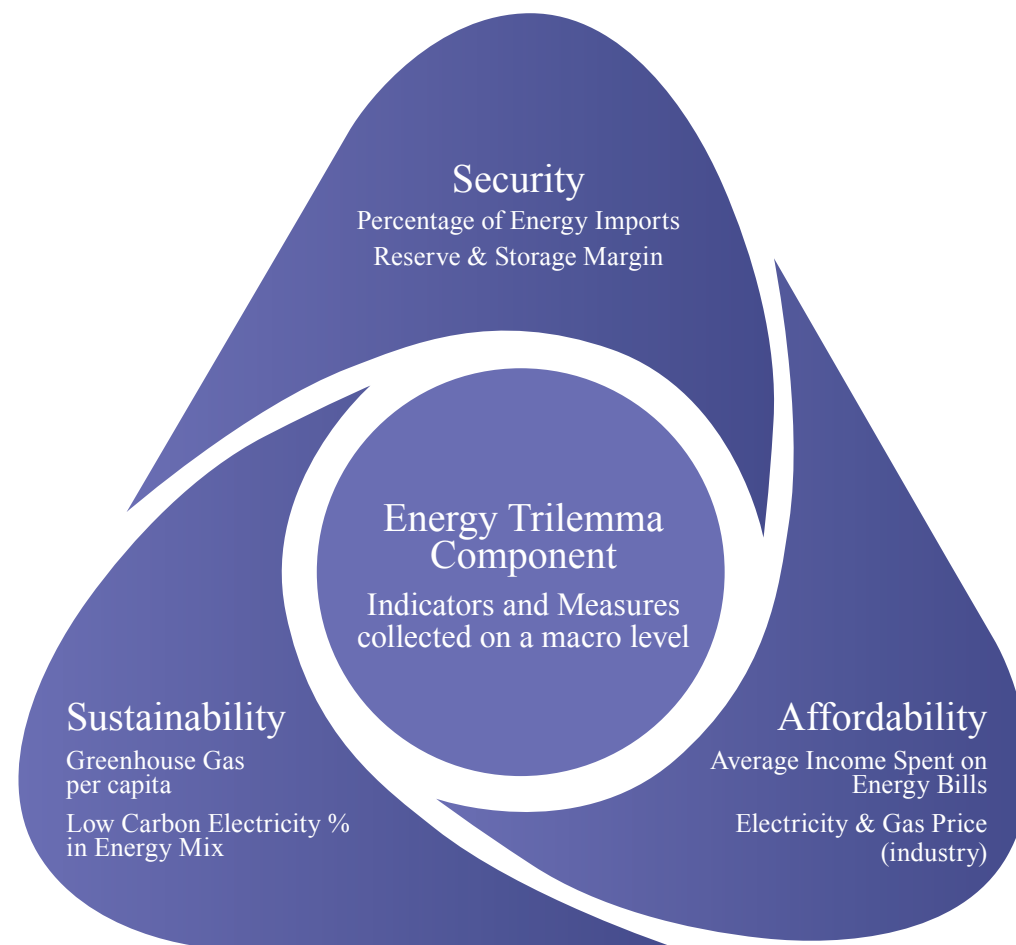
Security
Percentage of Energy Imports
Reserve & Storage Margin

Energy Trilemma Component
Indicators and Measures collected on a macro level

Sustainability
Greenhouse Gas per capita
Low Carbon Electricity % in Energy Mix

Affordability
Average Income Spent on Energy Bills
Electricity & Gas Price (industry)